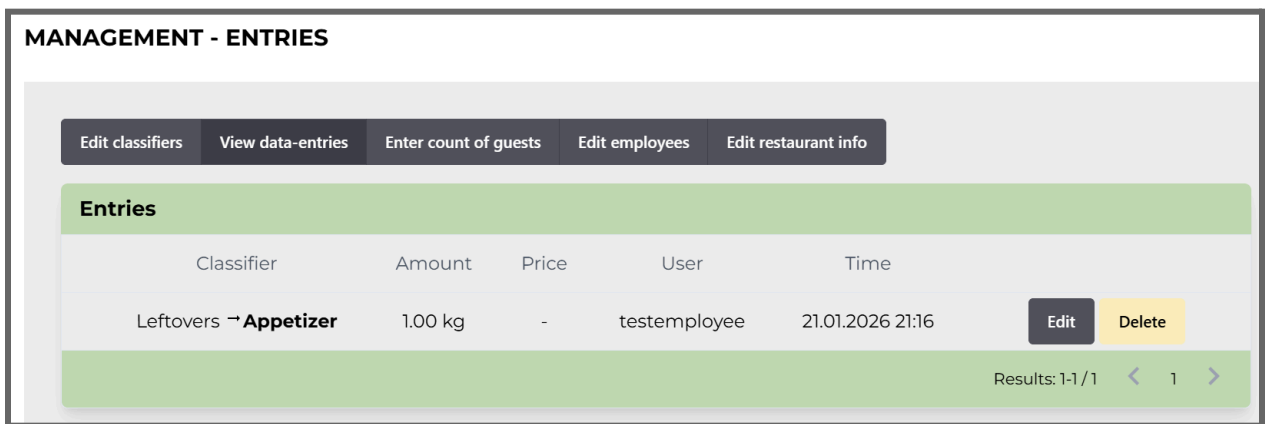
MANAGEMENT - ENTRIES

Edit classifiers | View data-entries | Enter count of guests | Edit employees | Edit restaurant info

Entries

| Classifier | Amount | Price | User | Time | | |
|---|---|---|---|---|---|---|
| Leftovers → **Appetizer** | 1.00 kg | - | testemployee | 21.01.2026 21:16 | Edit | Delete |

Results: 1-1 / 1 < 1 >